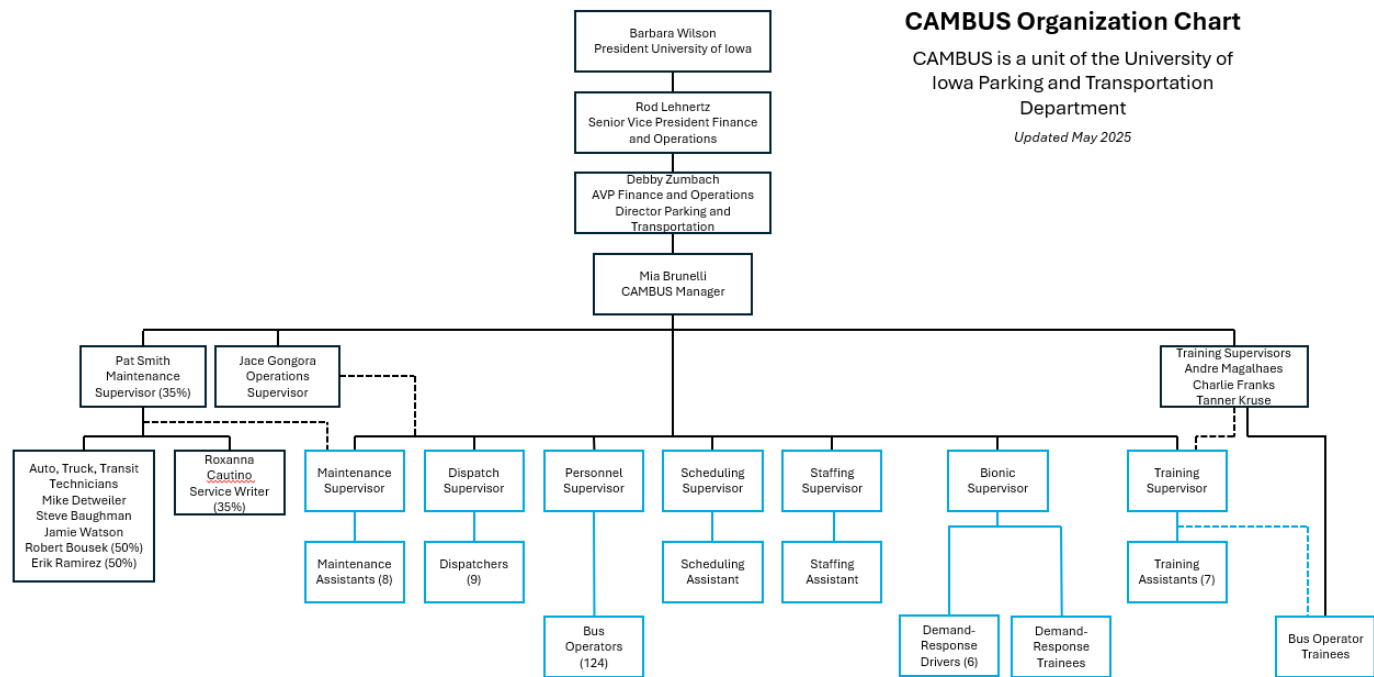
CAMBUS Organization Chart

CAMBUS is a unit of the University of Iowa Parking and Transportation Department

Updated May 2025

Barbara Wilson
President University of Iowa

Rod Lehnertz
Senior Vice President Finance and Operations

Debby Zumbach
AVP Finance and Operations
Director Parking and Transportation

Mia Brunelli
CAMBUS Manager

Pat Smith
Maintenance Supervisor (35%)

Jace Gongora
Operations Supervisor

Training Supervisors
Andre Magalhaes
Charlie Franks
Tanner Kruse

Auto, Truck, Transit Technicians
Mike Detweiler
Steve Baughman
Jamie Watson
Robert Bousek (50%)
Erik Ramirez (50%)

Roxanna Cautino
Service Writer (35%)

Maintenance Supervisor

Dispatch Supervisor

Personnel Supervisor

Scheduling Supervisor

Staffing Supervisor

Bionic Supervisor

Training Supervisor

Maintenance Assistants (8)

Dispatchers (9)

Scheduling Assistant

Staffing Assistant

Training Assistants (7)

Bus Operators (124)

Demand-Response Drivers (6)

Demand-Response Trainees

Bus Operator Trainees